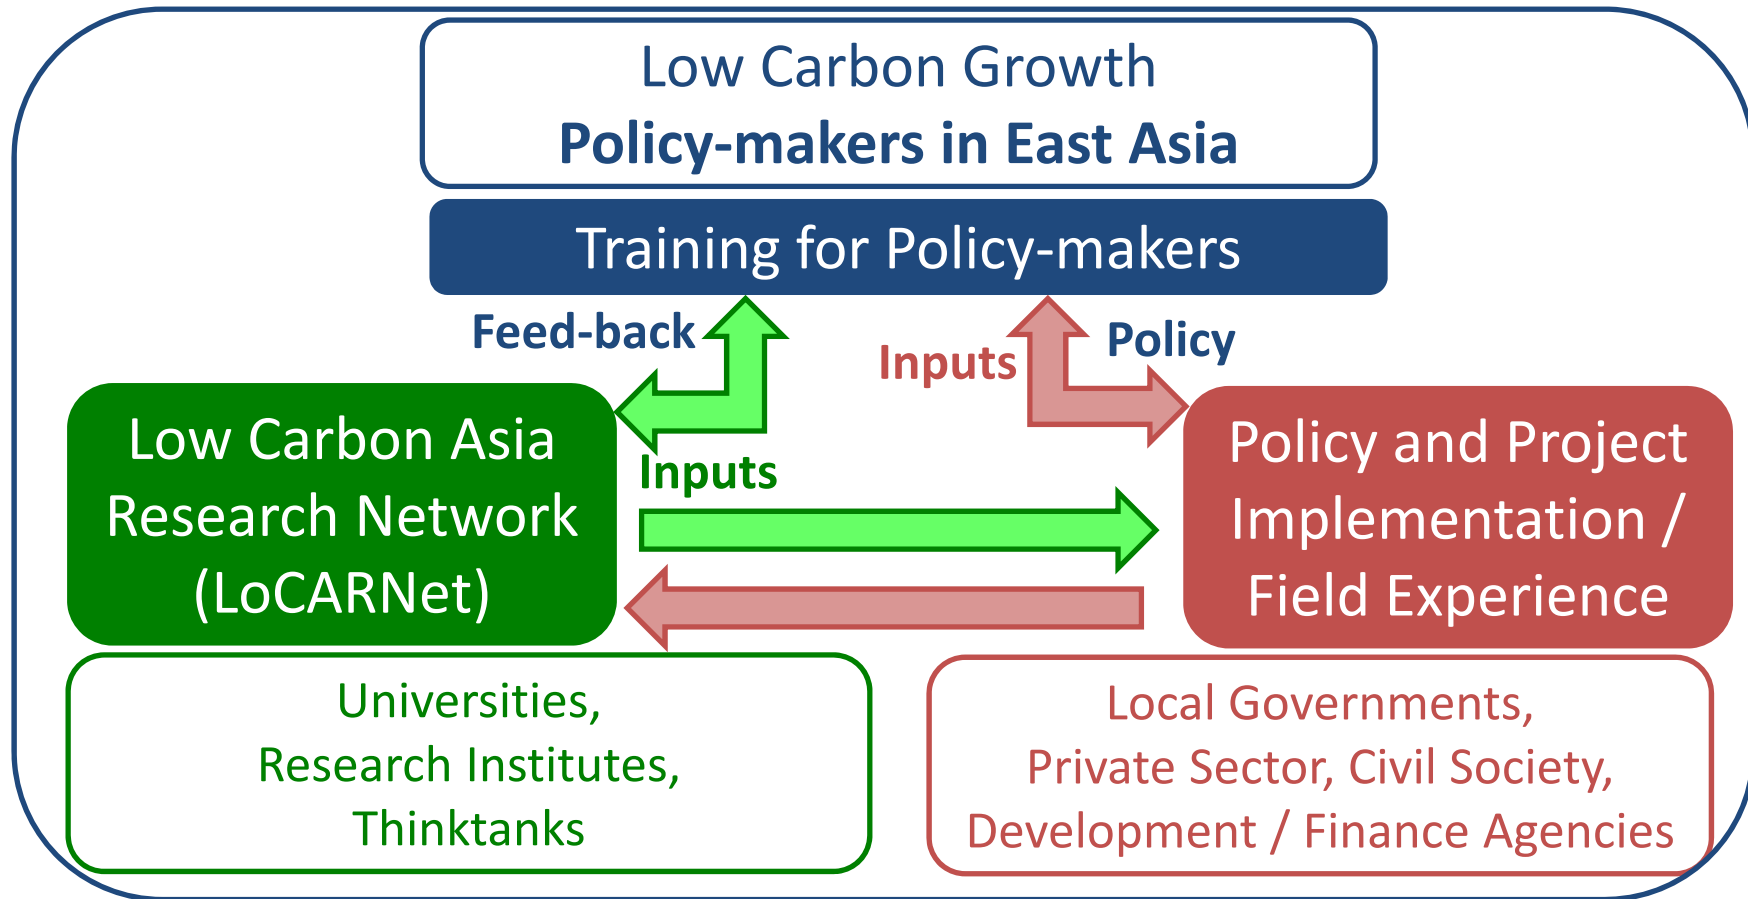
Low Carbon Growth
Policy-makers in East Asia

Training for Policy-makers

Feed-back

Inputs

Policy

Low Carbon Asia Research Network (LoCARNet)

Inputs

Policy and Project Implementation / Field Experience

Universities, Research Institutes, Thinktanks

Local Governments, Private Sector, Civil Society, Development / Finance Agencies